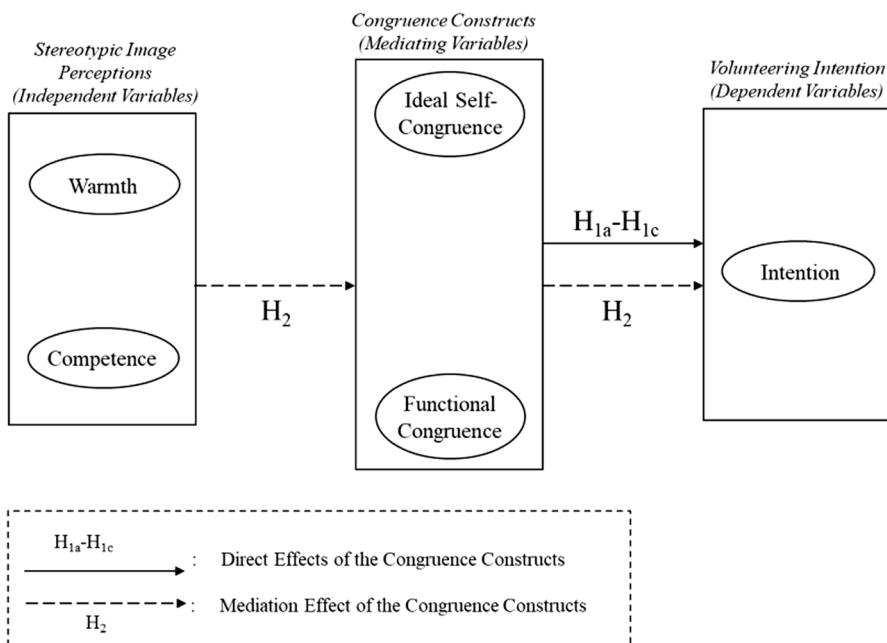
Stereotypic Image Perceptions (Independent Variables)

Warmth

Competence

Congruence Constructs (Mediating Variables)

Ideal Self-Congruence

Functional Congruence

Volunteering Intention (Dependent Variables)

Intention

$H_2$

$H_{1a}$-$H_{1c}$

$H_2$

$H_{1a}$-$H_{1c}$ : Direct Effects of the Congruence Constructs

$H_2$ : Mediation Effect of the Congruence Constructs